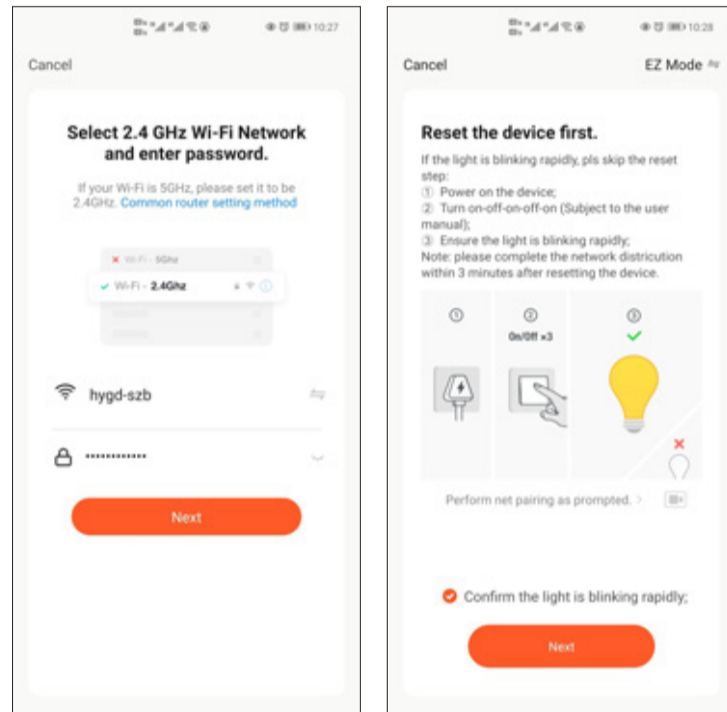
10:27

Cancel

Select 2.4 GHz Wi-Fi Network and enter password.

If your Wi-Fi is 5GHz, please set it to be 2.4GHz. Common router setting method

Wi-Fi - 5Ghz

Wi-Fi - 2.4Ghz

hygd-szb

••••••••••••

Next

10:28

Cancel

EZ Mode

Reset the device first.

If the light is blinking rapidly, pls skip the reset step:
① Power on the device;
② Turn on-off-on-off-on (Subject to the user manual);
③ Ensure the light is blinking rapidly;
Note: please complete the network districution within 3 minutes after resetting the device.

①

②

On/Off ×3

③

Perform net pairing as prompted. >

Confirm the light is blinking rapidly;

Next